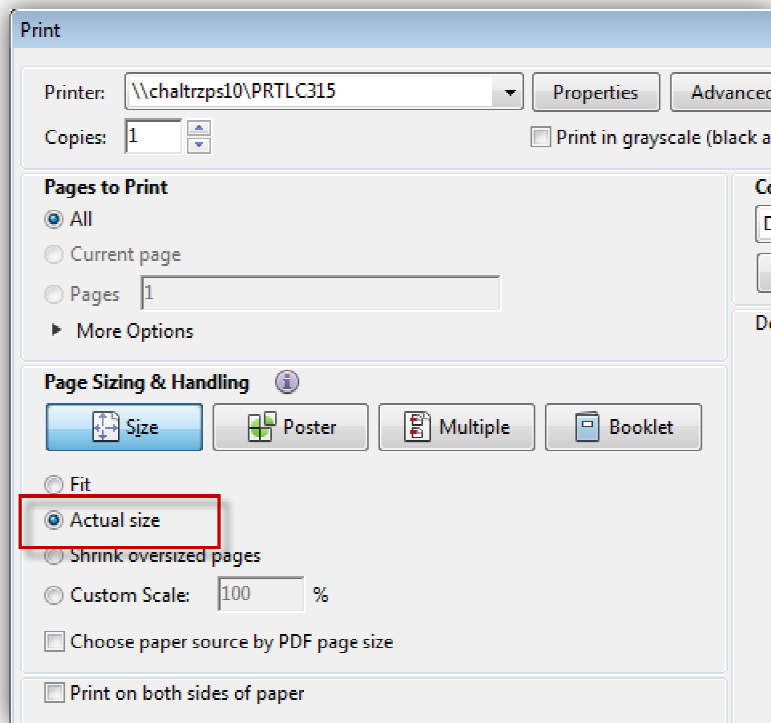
Print

Printer: \\chaltrzps10\PRTLC315

Properties

Advanced

Copies: 1

Print in grayscale (black a

Pages to Print

All

Current page

Pages 1

More Options

Co

D

De

Page Sizing & Handling

Size

Poster

Multiple

Booklet

Fit

Actual size

Shrink oversized pages

Custom Scale: 100 %

Choose paper source by PDF page size

Print on both sides of paper